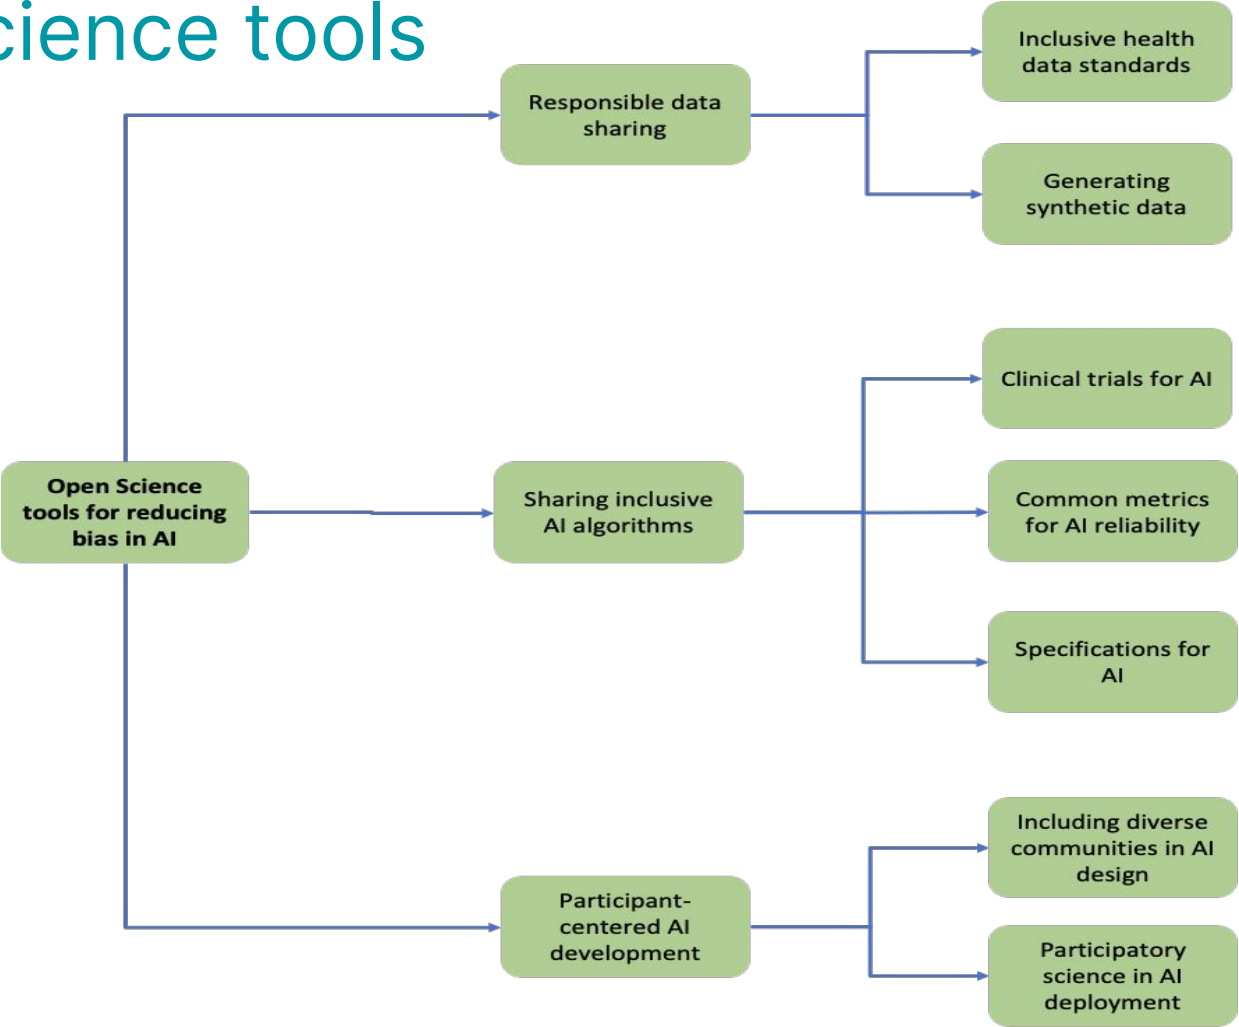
cience tools

Open Science tools for reducing bias in AI

Responsible data sharing

Inclusive health data standards

Generating synthetic data

Sharing inclusive AI algorithms

Clinical trials for AI

Common metrics for AI reliability

Specifications for AI

Participant-centered AI development

Including diverse communities in AI design

Participatory science in AI deployment